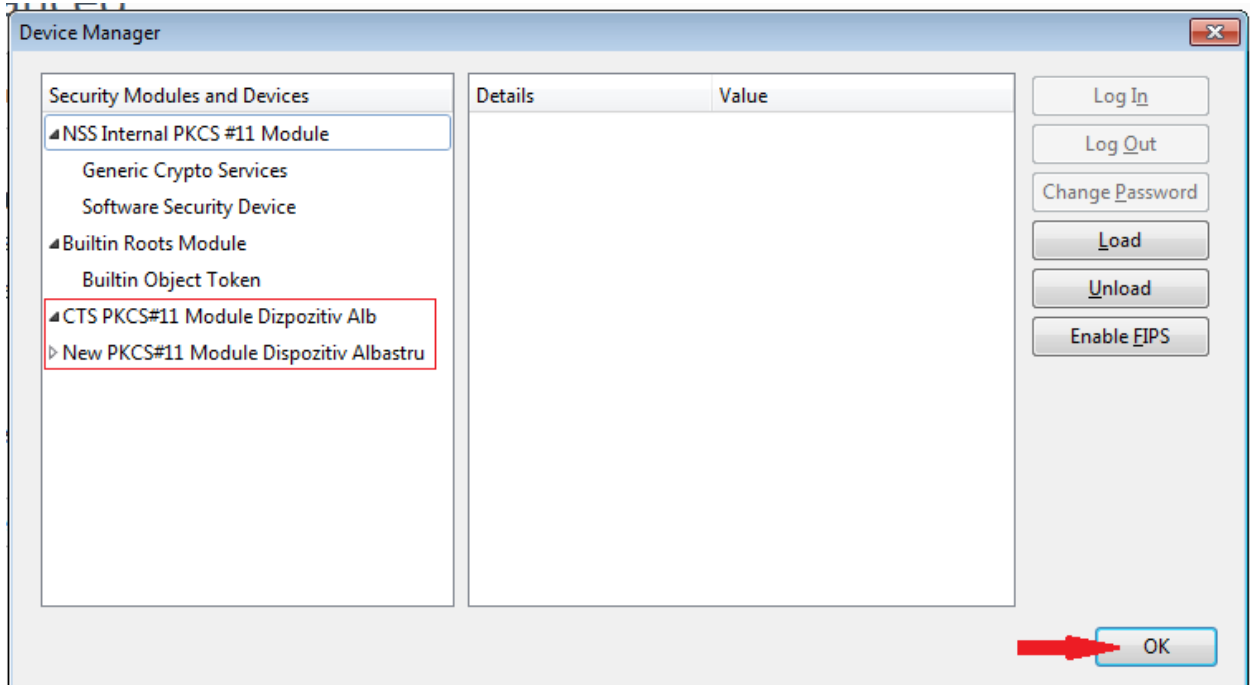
Device Manager

Security Modules and Devices
NSS Internal PKCS #11 Module
Generic Crypto Services
Software Security Device
Builtin Roots Module
Builtin Object Token
CTS PKCS#11 Module Dizpozitiv Alb
New PKCS#11 Module Dispozitiv Albastru

| Details | Value |
|---|---|

Log In
Log Out
Change Password
Load
Unload
Enable FIPS

OK